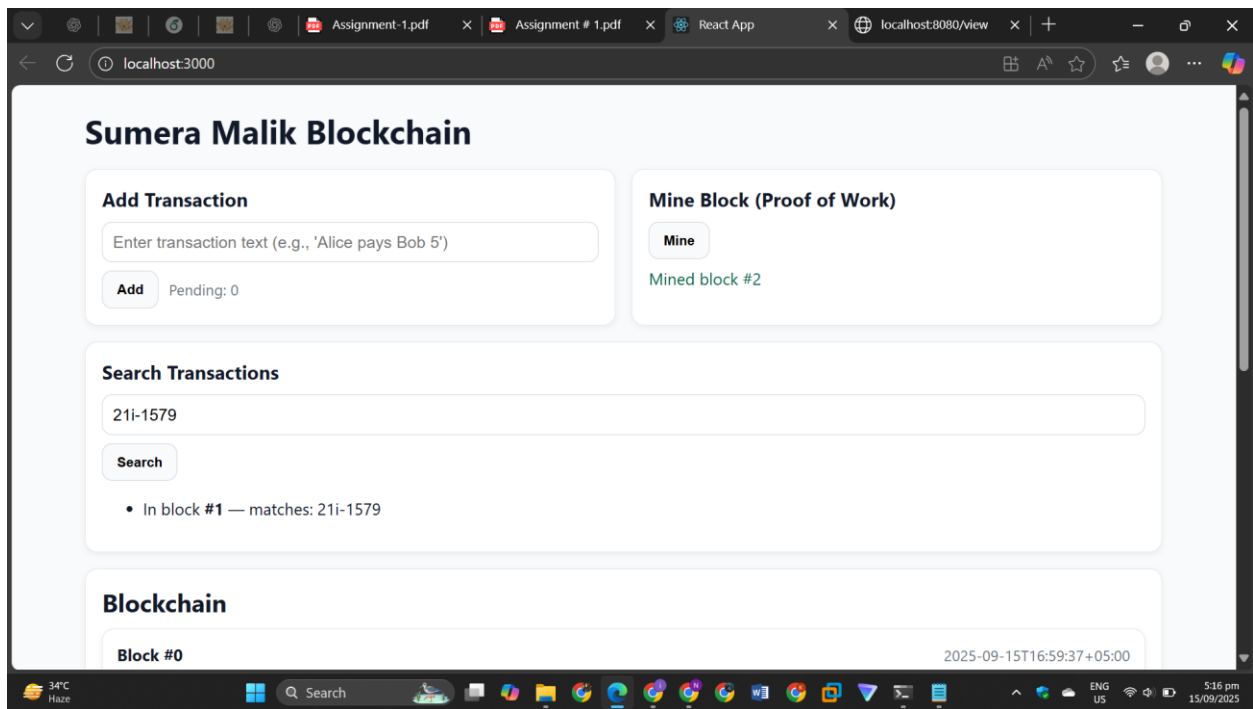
Assignment-1.pdf
Assignment # 1.pdf
React App
localhost:8080/view
localhost:3000

Sumera Malik Blockchain

Add Transaction

Enter transaction text (e.g., 'Alice pays Bob 5')

Add Pending: 0

Mine Block (Proof of Work)

Mine

Mined block #2

Search Transactions

21i-1579

Search

- In block **#1** — matches: 21i-1579

Blockchain

Block #0 2025-09-15T16:59:37+05:00

34°C
Haze
Search
ENG
US
5:16 pm
15/09/2025